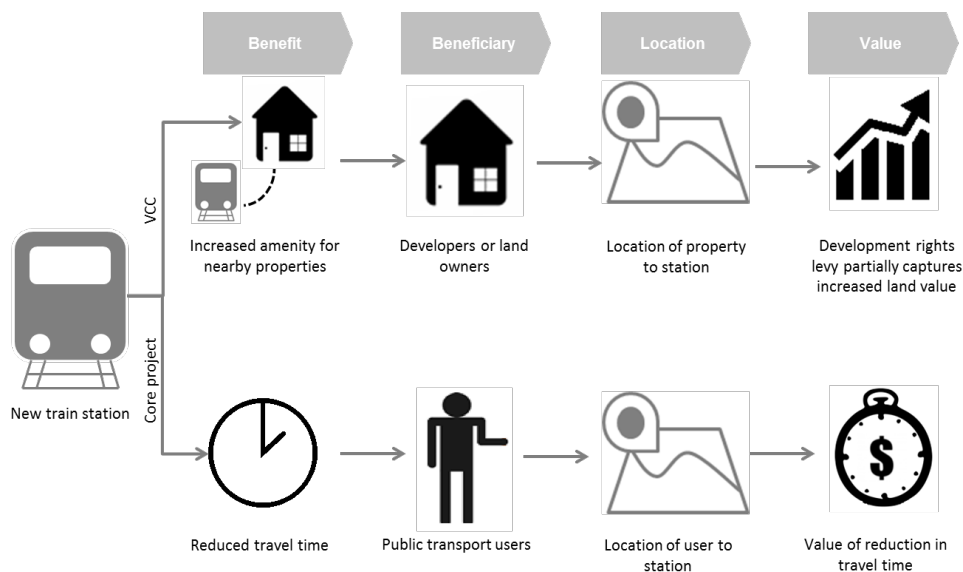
Benefit

Beneficiary

Location

Value

VCC

Increased amenity for nearby properties

Developers or land owners

Location of property to station

Development rights levy partially captures increased land value

New train station

Core project

Reduced travel time

Public transport users

Location of user to station

$

Value of reduction in travel time